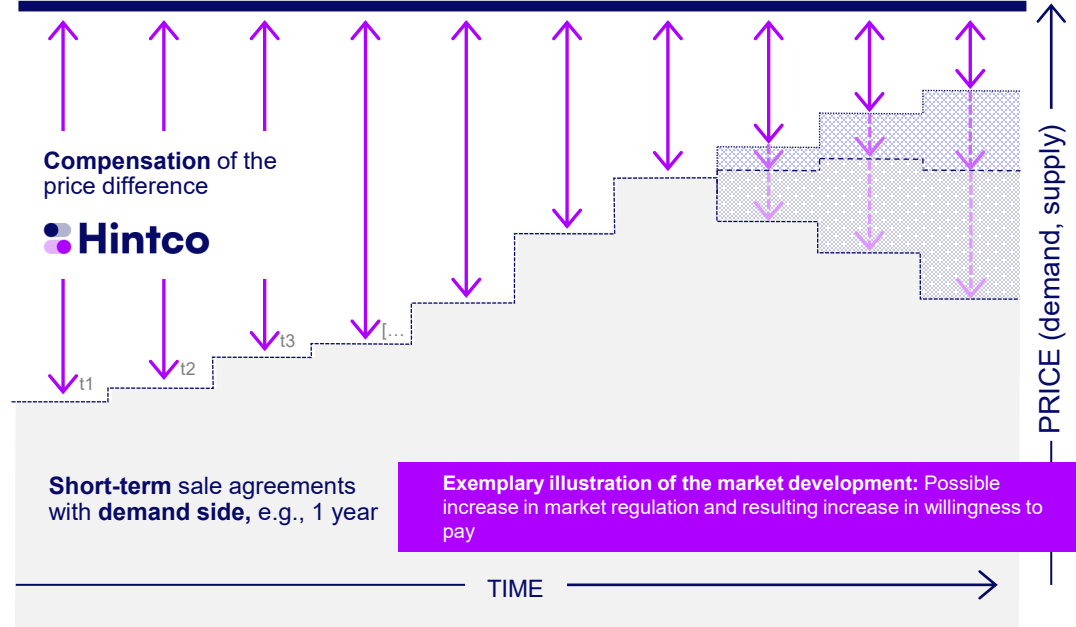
Compensation of the price difference

Hintco

t1

t2

t3

[...

PRICE (demand, supply)

Short-term sale agreements with demand side, e.g., 1 year

Exemplary illustration of the market development: Possible increase in market regulation and resulting increase in willingness to pay

TIME